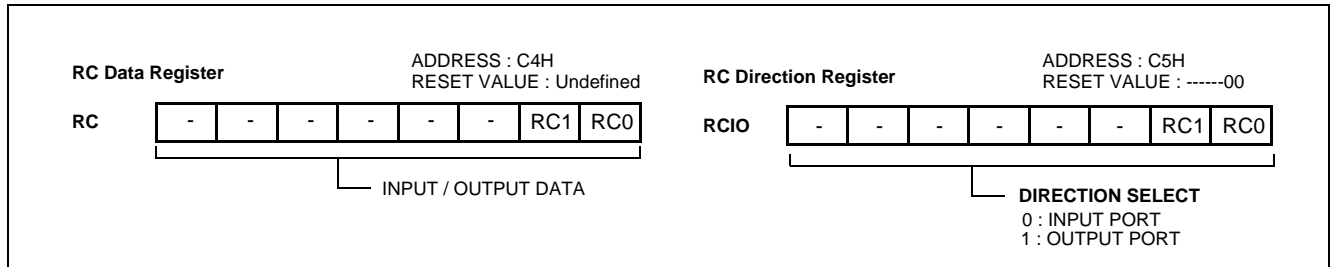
RC Data Register

ADDRESS : C4H
RESET VALUE : Undefined

| RC | - | - | - | - | - | - | RC1 | RC0 |
|---|---|---|---|---|---|---|---|---|

INPUT / OUTPUT DATA

RC Direction Register

ADDRESS : C5H
RESET VALUE : ------00

| RCIO | - | - | - | - | - | - | RC1 | RC0 |
|---|---|---|---|---|---|---|---|---|

DIRECTION SELECT
0 : INPUT PORT
1 : OUTPUT PORT